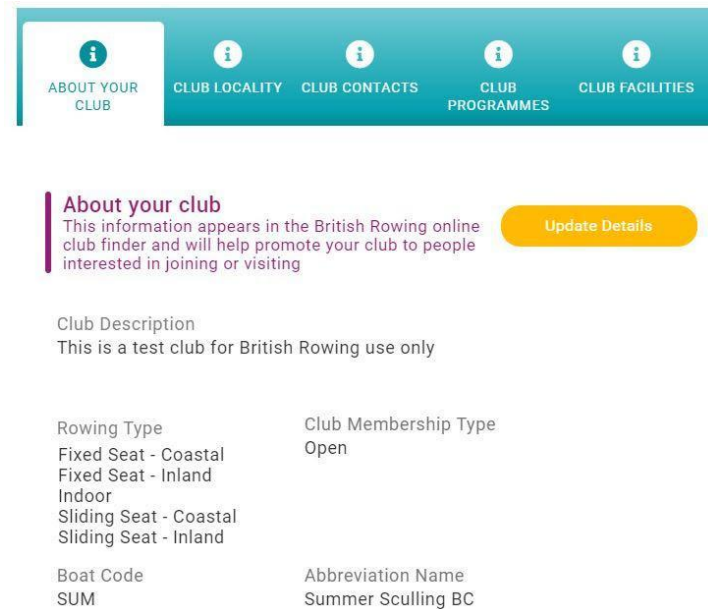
ABOUT YOUR CLUB
CLUB LOCALITY
CLUB CONTACTS
CLUB PROGRAMMES
CLUB FACILITIES

About your club
This information appears in the British Rowing online club finder and will help promote your club to people interested in joining or visiting

Update Details

Club Description
This is a test club for British Rowing use only

Rowing Type
Fixed Seat - Coastal
Fixed Seat - Inland
Indoor
Sliding Seat - Coastal
Sliding Seat - Inland

Club Membership Type
Open

Boat Code
SUM

Abbreviation Name
Summer Sculling BC